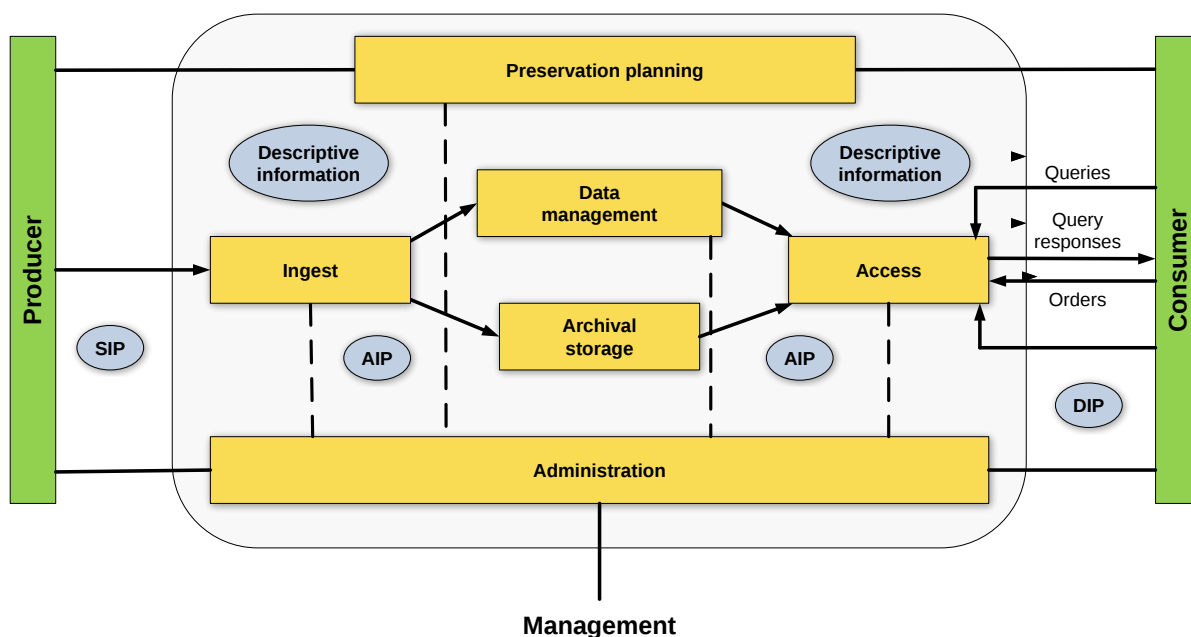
Producer

Preservation planning

Descriptive information

Descriptive information

Queries

Data management

Query responses

Ingest

Access

Orders

Archival storage

SIP

AIP

AIP

DIP

Administration

Consumer

Management